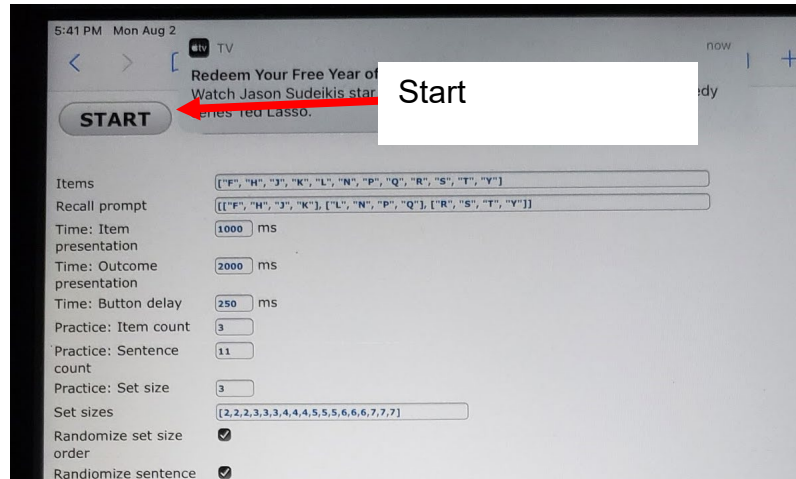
5:41 PM Mon Aug 2

TV now

Redeem Your Free Year of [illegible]

Watch Jason Sudeikis star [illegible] edy series Ted Lasso.

Start

START

Items ["F", "H", "J", "K", "L", "N", "P", "Q", "R", "S", "T", "Y"]

Recall prompt [["F", "H", "J", "K"], ["L", "N", "P", "Q"], ["R", "S", "T", "Y"]]

Time: Item presentation 1000 ms

Time: Outcome presentation 2000 ms

Time: Button delay 250 ms

Practice: Item count 3

Practice: Sentence count 11

Practice: Set size 3

Set sizes [2,2,2,3,3,3,4,4,4,5,5,5,6,6,6,7,7,7]

Randomize set size order

Randiomize sentence